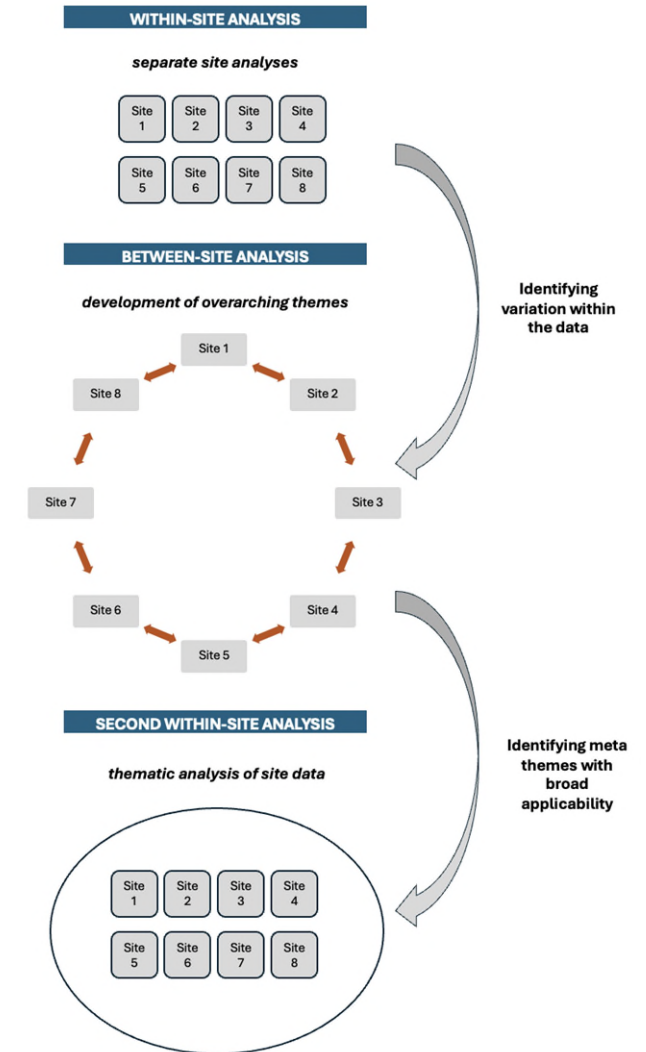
WITHIN-SITE ANALYSIS

separate site analyses

Site 1
Site 2
Site 3
Site 4
Site 5
Site 6
Site 7
Site 8

Identifying variation within the data

BETWEEN-SITE ANALYSIS

development of overarching themes

Site 1
Site 2
Site 3
Site 4
Site 5
Site 6
Site 7
Site 8

Identifying meta themes with broad applicability

SECOND WITHIN-SITE ANALYSIS

thematic analysis of site data

Site 1
Site 2
Site 3
Site 4
Site 5
Site 6
Site 7
Site 8